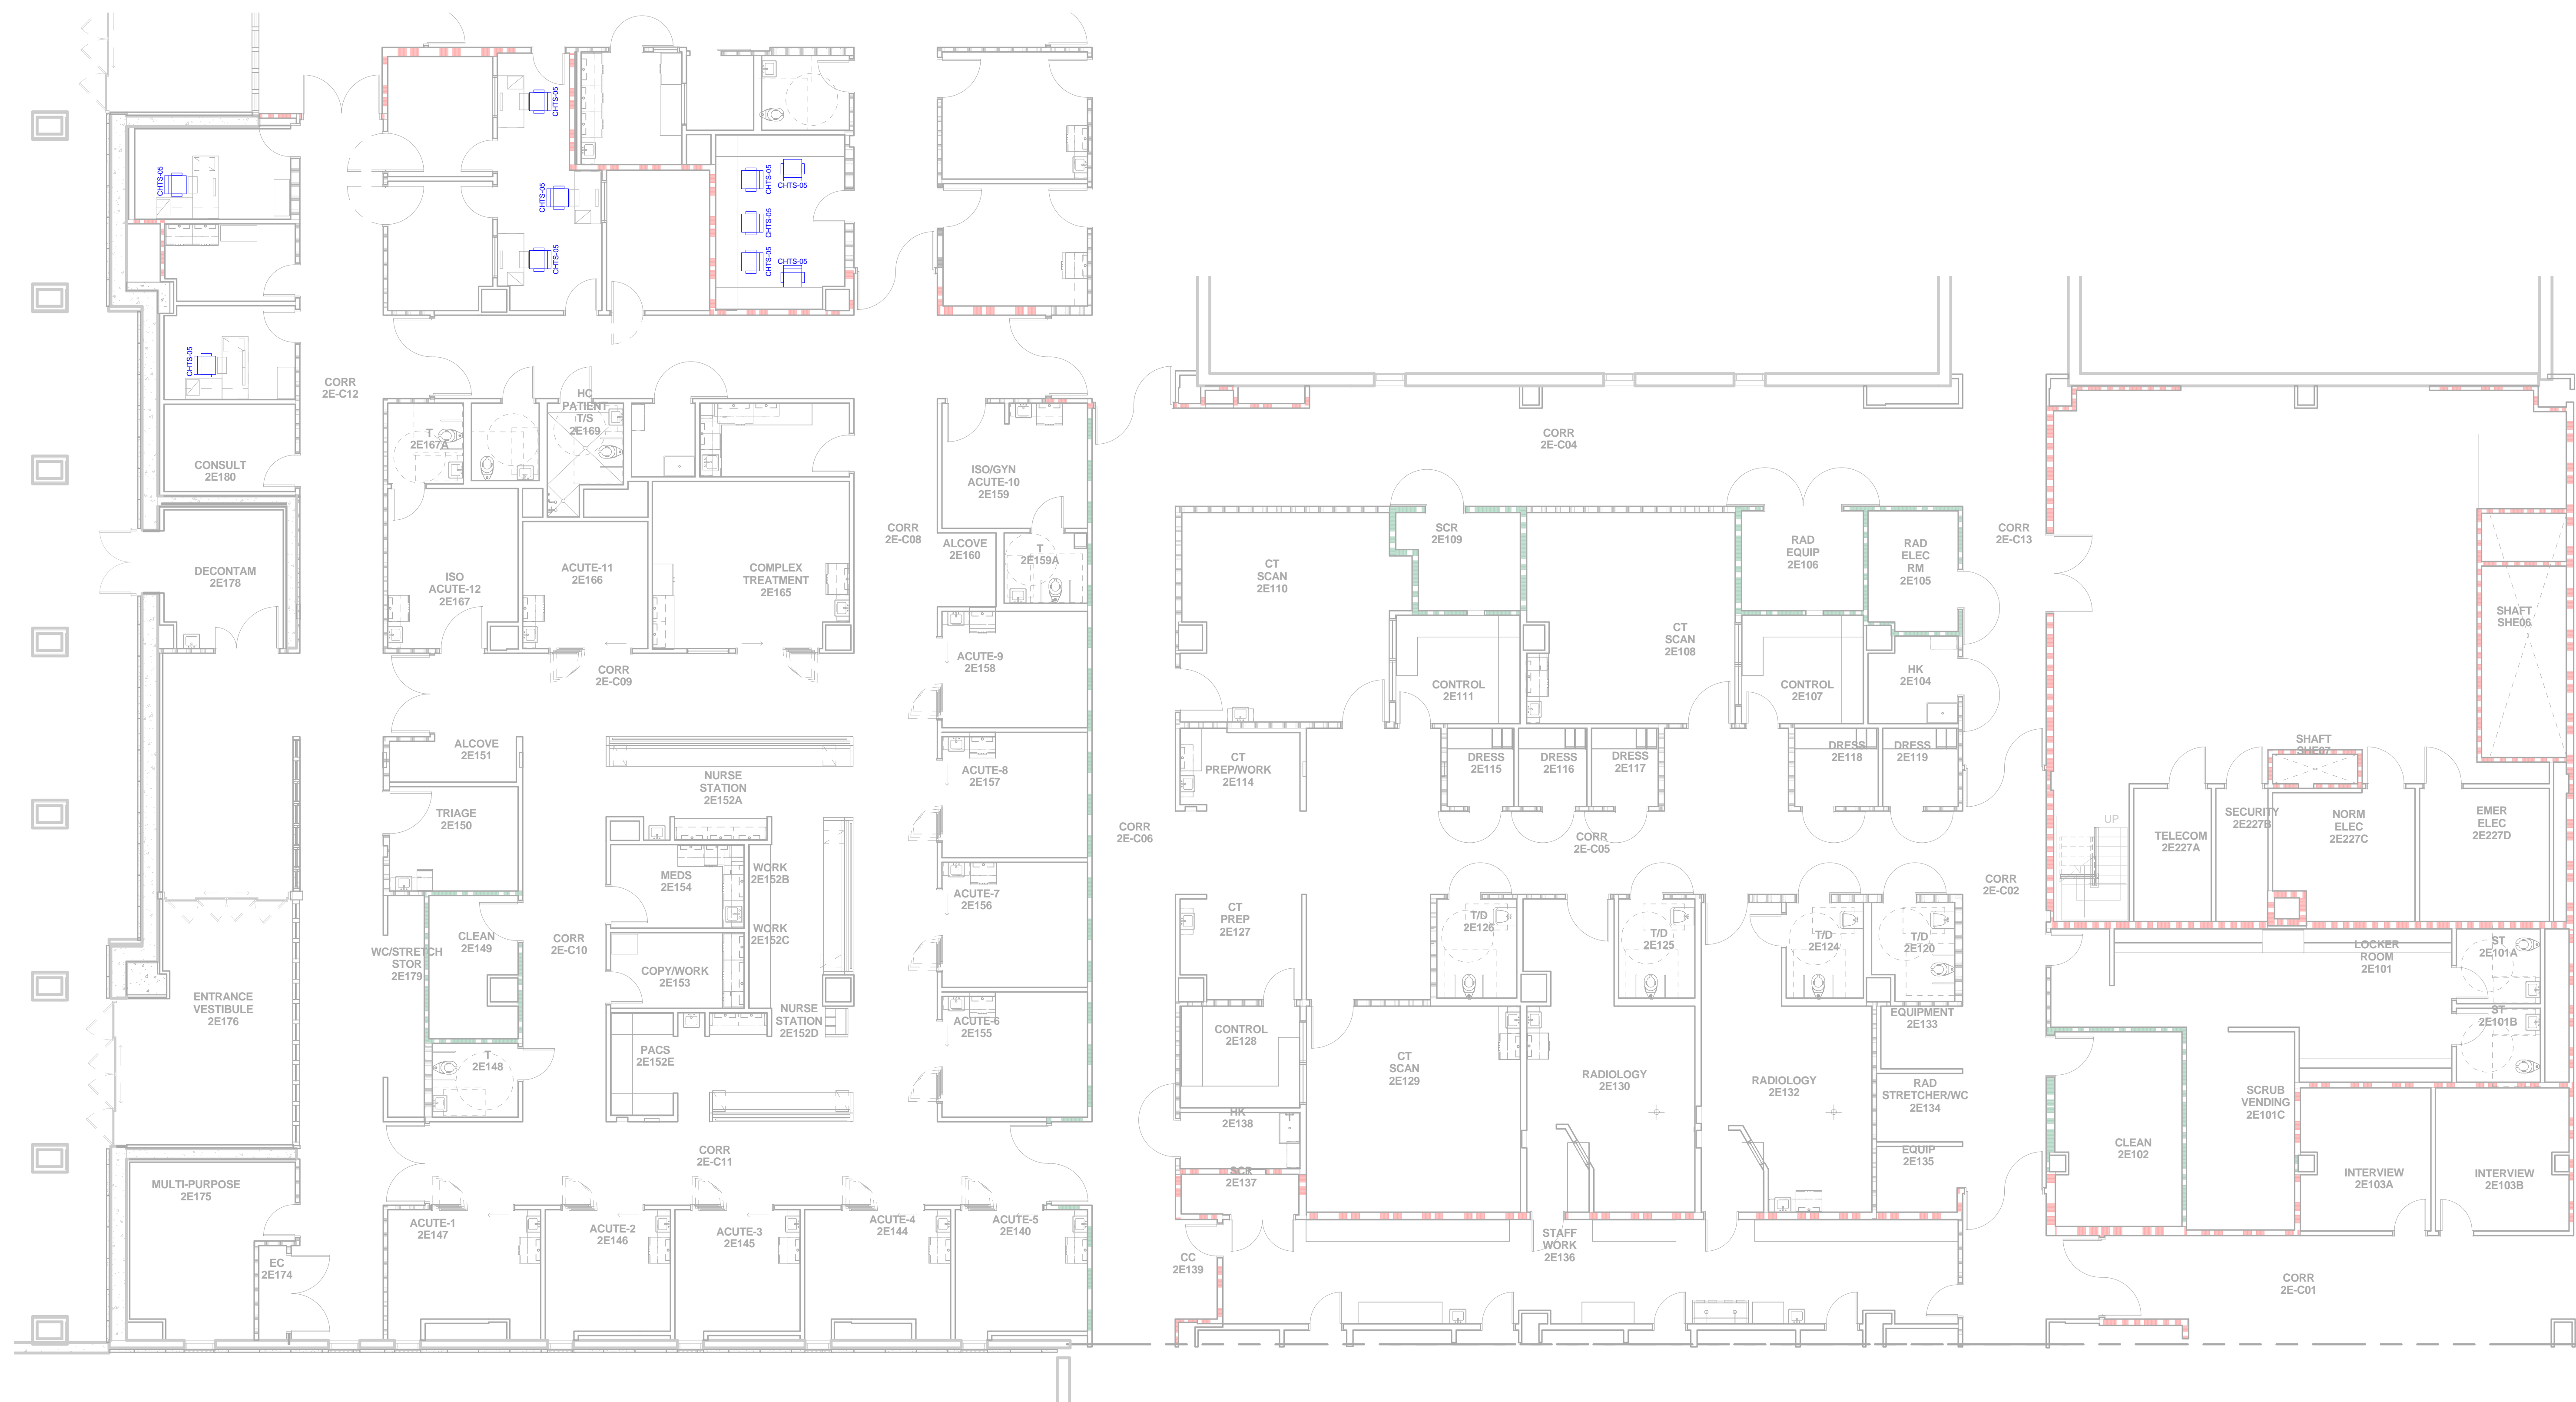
CHTS-05
CHTS-05
CHTS-05
CHTS-05
CHTS-05
CHTS-05
CHTS-05
CHTS-05
CHTS-05
CHTS-05

CORR
2E-C12

CONSULT
2E180

DECONTAM
2E178

ENTRANCE
VESTIBULE
2E176

MULTI-PURPOSE
2E175

EC
2E174

T
2E167A

HC
PATIENT
T/S
2E169

ISO
ACUTE-12
2E167

ACUTE-11
2E166

COMPLEX
TREATMENT
2E165

CORR
2E-C09

ALCOVE
2E151

TRIAGE
2E150

CLEAN
2E149

WC/STRETCH
STOR
2E179

T
2E148

CORR
2E-C10

NURSE
STATION
2E152A

MEDS
2E154

WORK
2E152B

WORK
2E152C

COPY/WORK
2E153

NURSE
STATION
2E152D

PACS
2E152E

CORR
2E-C11

ACUTE-1
2E147

ACUTE-2
2E146

ACUTE-3
2E145

ACUTE-4
2E144

ACUTE-5
2E140

CORR
2E-C08

ISO/GYN
ACUTE-10
2E159

ALCOVE
2E160

T
2E159A

ACUTE-9
2E158

ACUTE-8
2E157

ACUTE-7
2E156

ACUTE-6
2E155

CORR
2E-C06

CORR
2E-C04

CT
SCAN
2E110

SCR
2E109

CT
SCAN
2E108

RAD
EQUIP
2E106

RAD
ELEC
RM
2E105

CORR
2E-C13

CONTROL
2E111

CONTROL
2E107

HK
2E104

CT
PREP/WORK
2E114

DRESS
2E115

DRESS
2E116

DRESS
2E117

DRESS
2E118

DRESS
2E119

CORR
2E-C05

CT
PREP
2E127

T/D
2E126

T/D
2E125

T/D
2E124

T/D
2E120

CORR
2E-C02

CONTROL
2E128

CT
SCAN
2E129

RADIOLOGY
2E130

RADIOLOGY
2E132

EQUIPMENT
2E133

RAD
STRETCHER/WC
2E134

EQUIP
2E135

HK
2E138

SCR
2E137

STAFF
WORK
2E136

CC
2E139

SHAFT
SHE06

SHAFT
SHE07

UP

TELECOM
2E227A

SECURITY
2E227B

NORM
ELEC
2E227C

EMER
ELEC
2E227D

LOCKER
ROOM
2E101

ST
2E101A

ST
2E101B

CLEAN
2E102

SCRUB
VENDING
2E101C

INTERVIEW
2E103A

INTERVIEW
2E103B

CORR
2E-C01